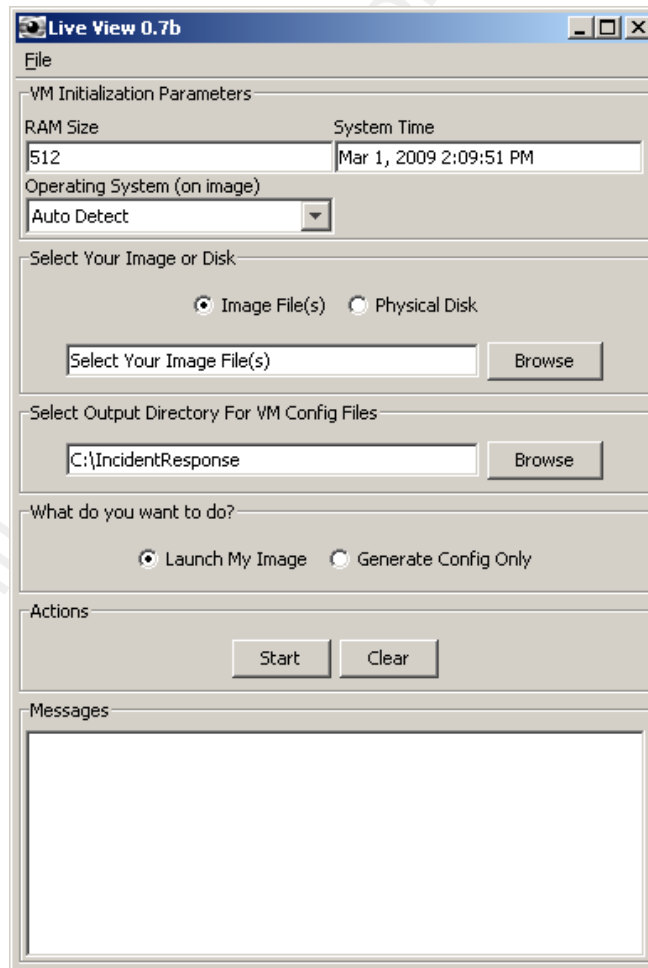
Live View 0.7b

File

VM Initialization Parameters

RAM Size

512

System Time

Mar 1, 2009 2:09:51 PM

Operating System (on image)

Auto Detect

Select Your Image or Disk

Image File(s) Physical Disk

Select Your Image File(s)

Browse

Select Output Directory For VM Config Files

C:\IncidentResponse

Browse

What do you want to do?

Launch My Image Generate Config Only

Actions

Start Clear

Messages